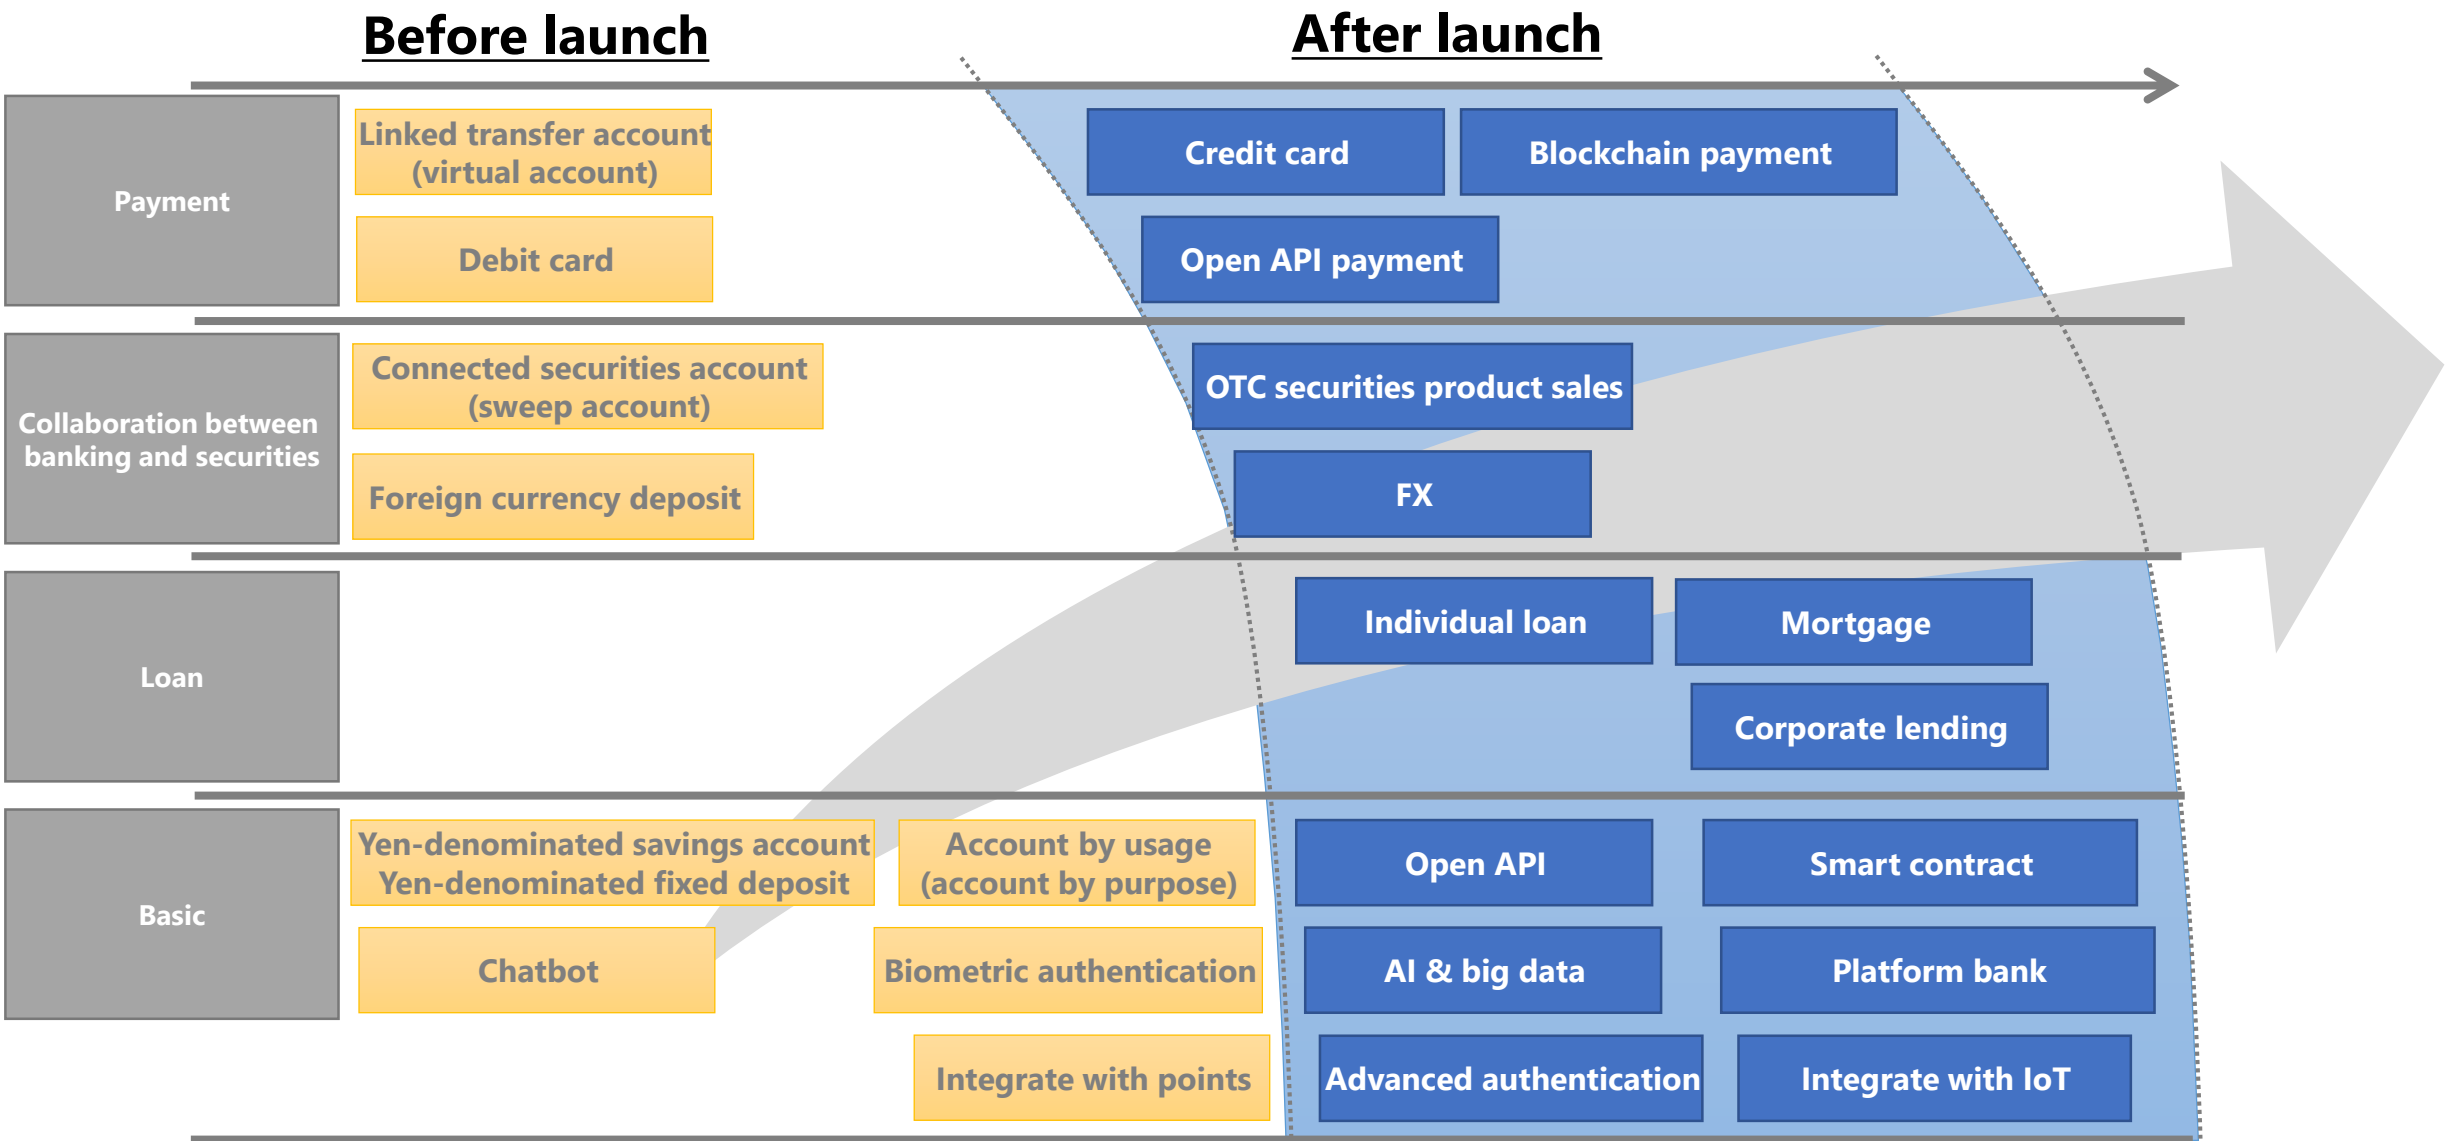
Before launch

After launch

Payment

Linked transfer account (virtual account)

Debit card

Credit card

Blockchain payment

Open API payment

Collaboration between banking and securities

Connected securities account (sweep account)

Foreign currency deposit

OTC securities product sales

FX

Loan

Individual loan

Mortgage

Corporate lending

Basic

Yen-denominated savings account
Yen-denominated fixed deposit

Account by usage (account by purpose)

Chatbot

Biometric authentication

Integrate with points

Open API

Smart contract

AI & big data

Platform bank

Advanced authentication

Integrate with IoT